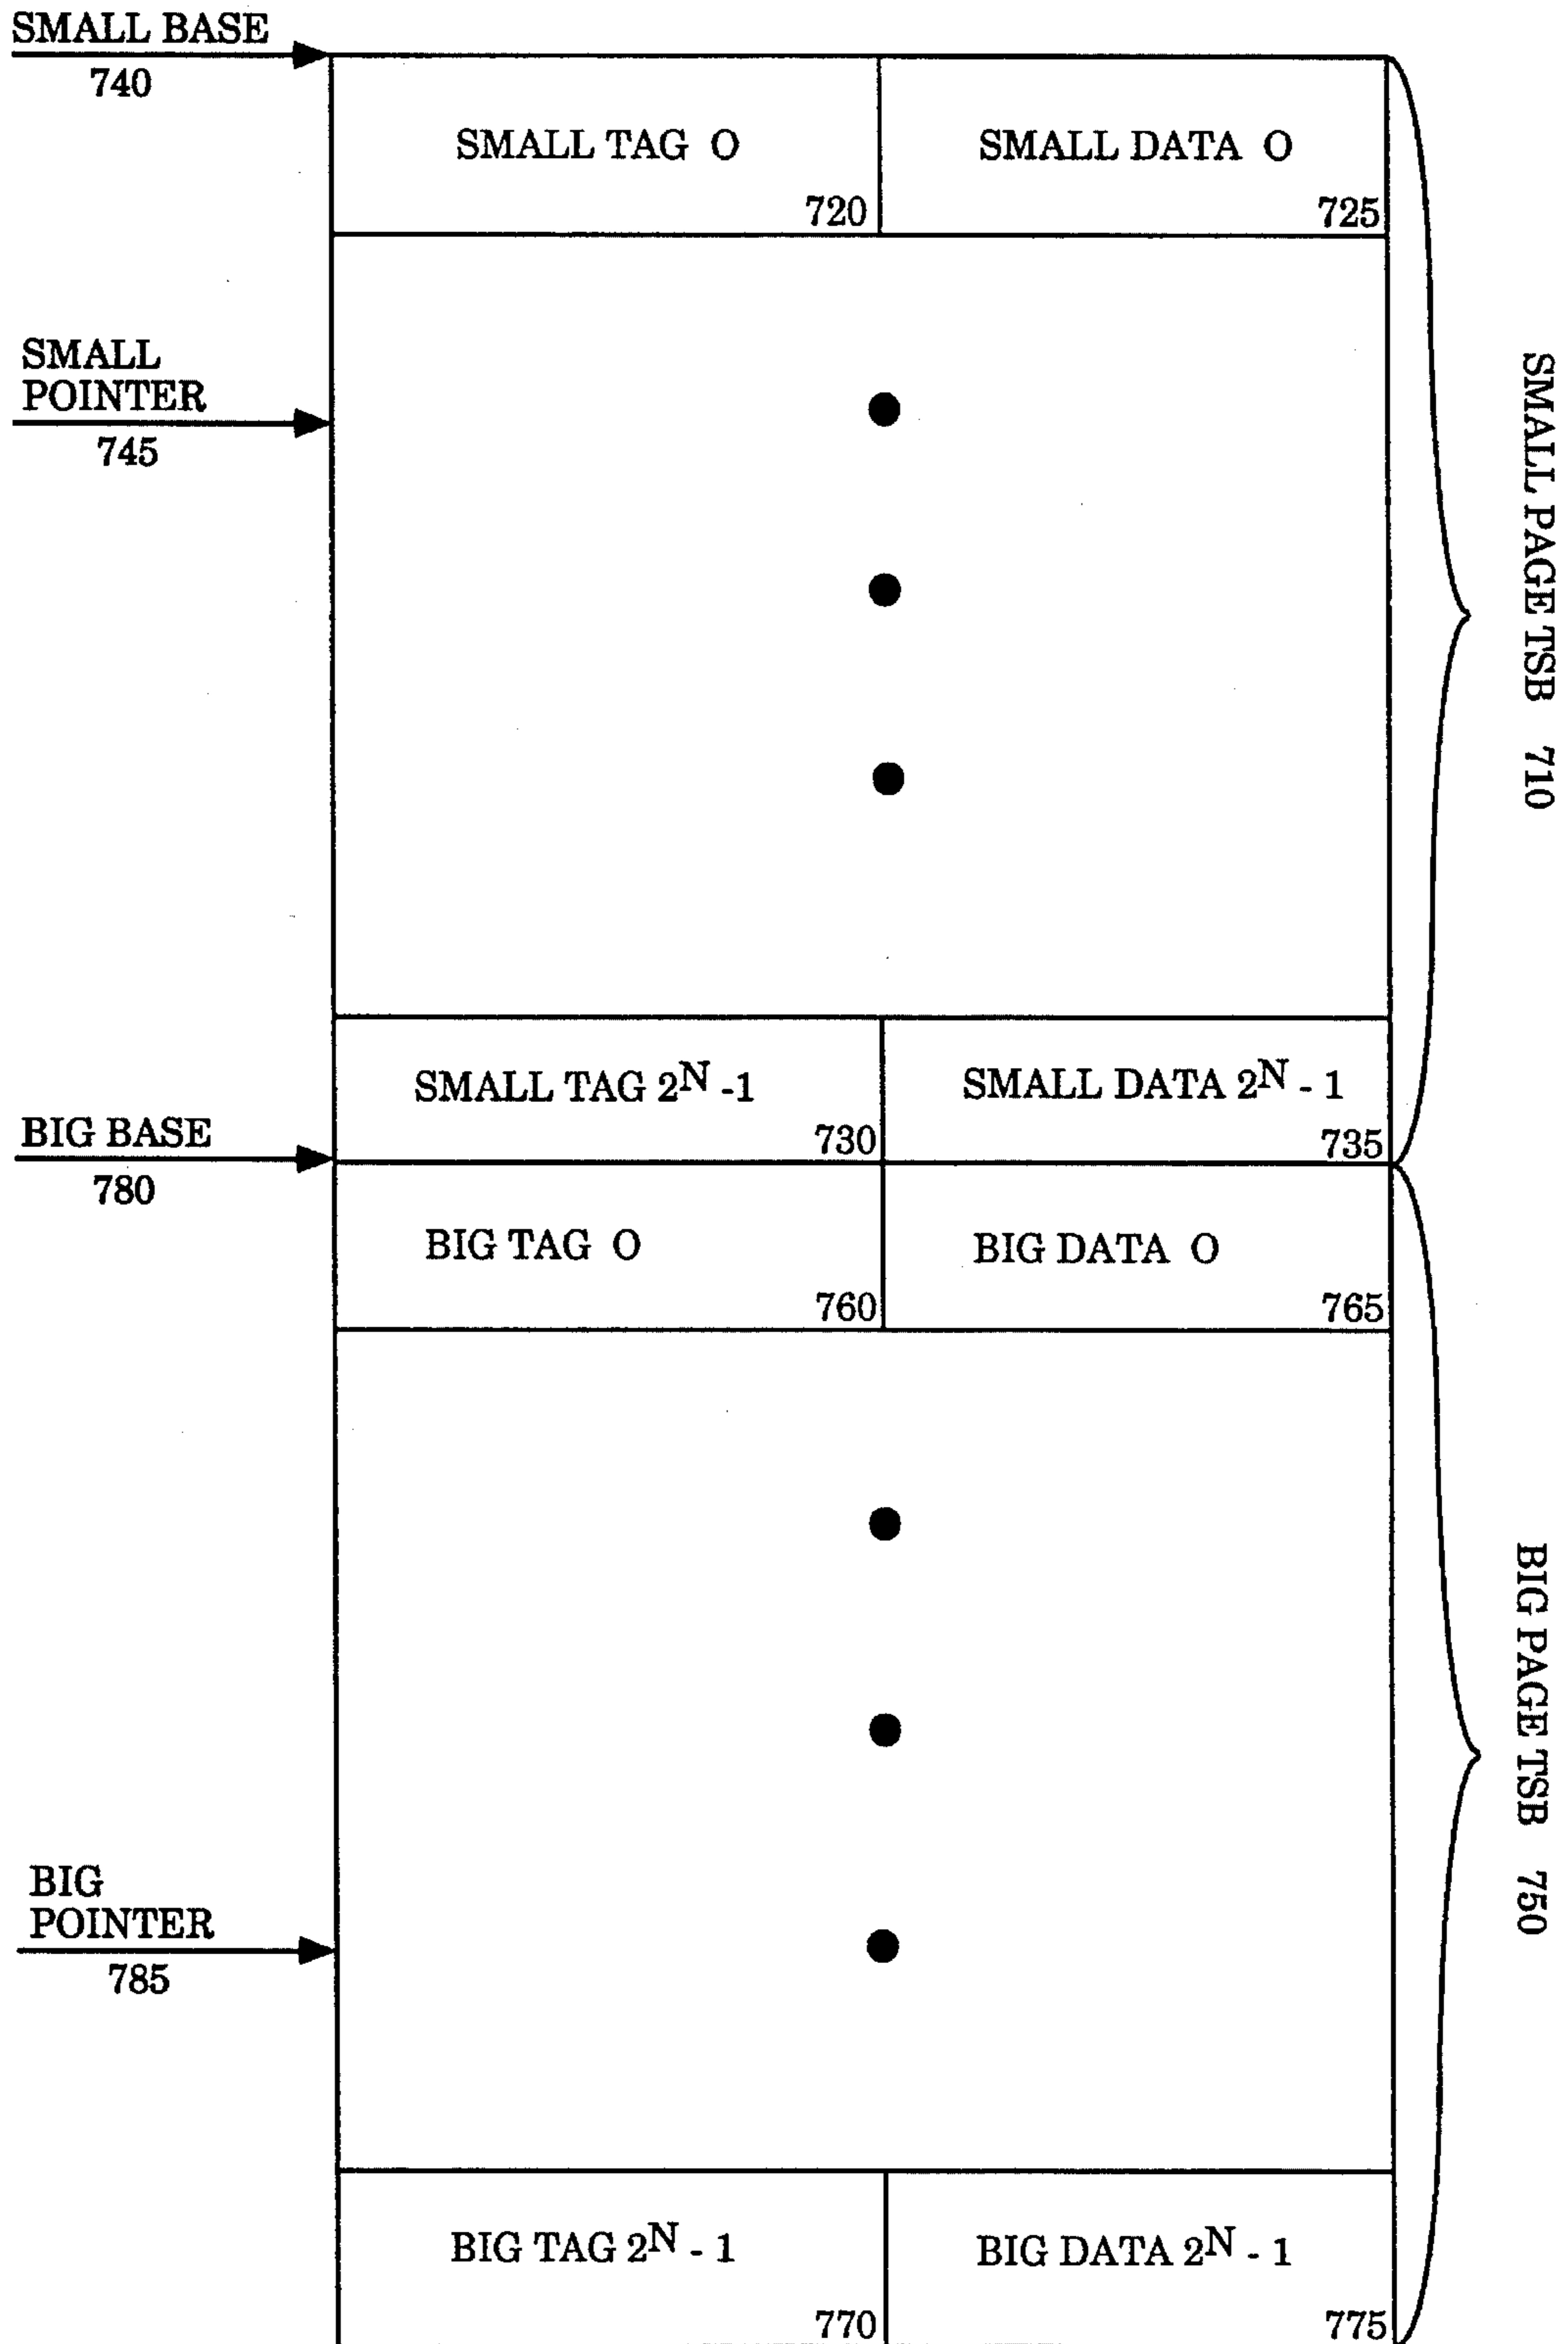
SMALL BASE
740

SMALL TAG O
720

SMALL DATA O
725

SMALL POINTER
745

SMALL PAGE TSB 710

SMALL TAG $2^N$ -1
730

SMALL DATA $2^N$ - 1
735

BIG BASE
780

BIG TAG O
760

BIG DATA O
765

BIG PAGE TSB 750

BIG POINTER
785

BIG TAG $2^N$ - 1
770

BIG DATA $2^N$ - 1
775